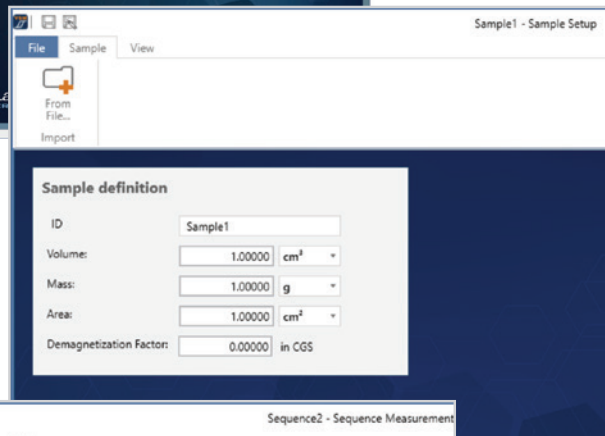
Sample1 - Sample Setup

File Sample View

From File...

Import

Sample definition

ID Sample1

Volume: 1.00000 $cm^3$

Mass: 1.00000 g

Area: 1.00000 $cm^2$

Demagnetization Factor: 0.00000 in CGS

Sequence2 - Sequence Measurement